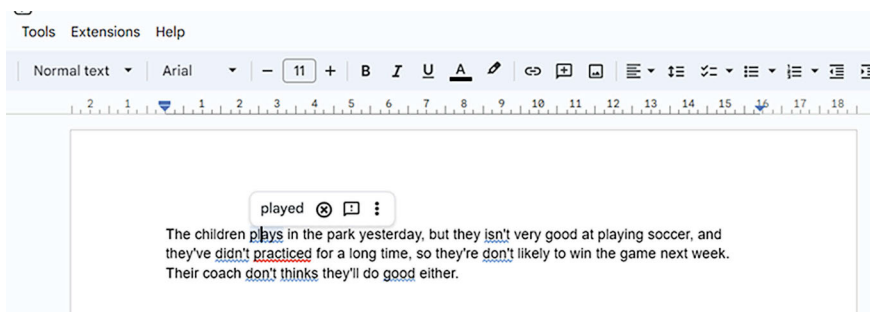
Tools Extensions Help

Normal text Arial − 11 + B I U A

2 1 1 2 3 4 5 6 7 8 9 10 11 12 13 14 15 16 17 18

played

The children plays in the park yesterday, but they isn't very good at playing soccer, and they've didn't practiced for a long time, so they're don't likely to win the game next week. Their coach don't thinks they'll do good either.